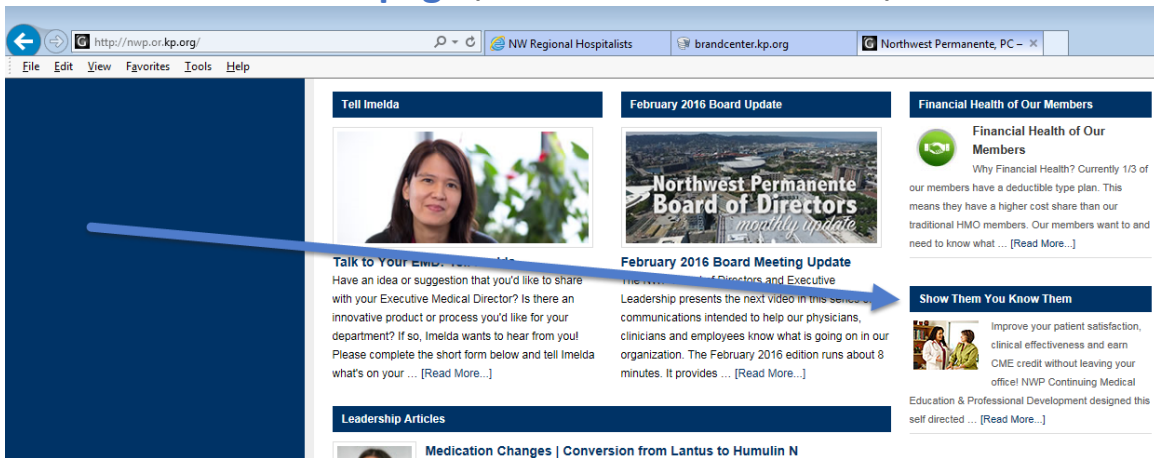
http://nwp.or.kp.org/

NW Regional Hospitalists

brandcenter.kp.org

Northwest Permanente, PC –

File Edit View Favorites Tools Help

Tell Imelda

Talk to Your EMD: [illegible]

Have an idea or suggestion that you'd like to share with your Executive Medical Director? Is there an innovative product or process you'd like for your department? If so, Imelda wants to hear from you! Please complete the short form below and tell Imelda what's on your … [Read More...]

February 2016 Board Update

Northwest Permanente Board of Directors monthly update

February 2016 Board Meeting Update

The N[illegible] of Directors and Executive Leadership presents the next video in this series of communications intended to help our physicians, clinicians and employees know what is going on in our organization. The February 2016 edition runs about 8 minutes. It provides … [Read More...]

Financial Health of Our Members

Financial Health of Our Members

Why Financial Health? Currently 1/3 of our members have a deductible type plan. This means they have a higher cost share than our traditional HMO members. Our members want to and need to know what … [Read More...]

Show Them You Know Them

Improve your patient satisfaction, clinical effectiveness and earn CME credit without leaving your office! NWP Continuing Medical Education & Professional Development designed this self directed … [Read More...]

Leadership Articles

Medication Changes | Conversion from Lantus to Humulin N